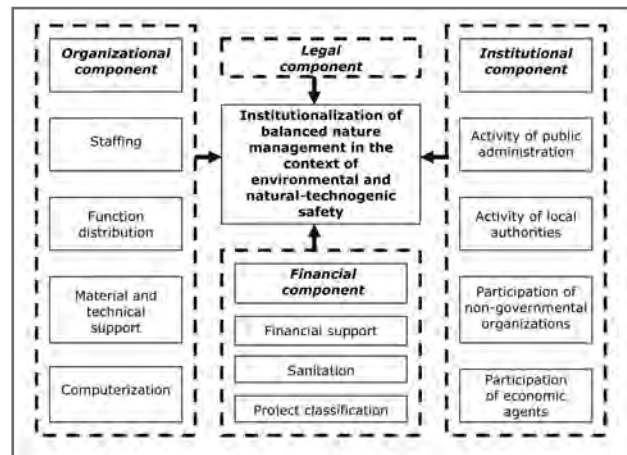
Organizational component

Staffing

Function distribution

Material and technical support

Computerization

Legal component

Institutionalization of balanced nature management in the context of environmental and natural-technogenic safety

Financial component

Financial support

Sanitation

Project classification

Institutional component

Activity of public administration

Activity of local authorities

Participation of non-governmental organizations

Participation of economic agents